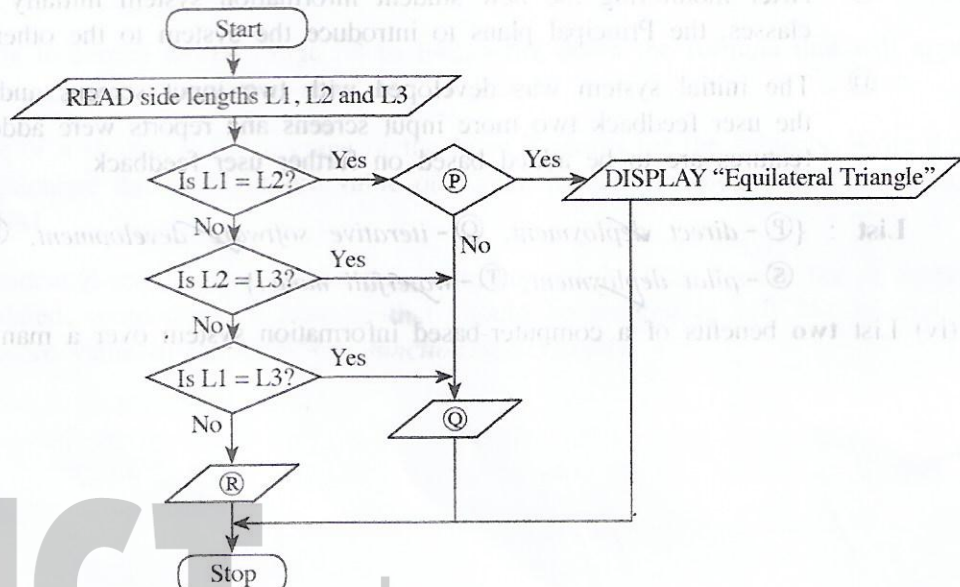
classes, the Principal plans to introduce the system to the other

(iii) The initial system was developed ... the user feedback two more input screens and reports were added ... be added based on further user feedback

List : {Ⓟ - direct deployment, Ⓠ - iterative software development, Ⓢ - pilot deployment, Ⓣ - waterfall model}

(iv) List two benefits of a computer-based information system over a manual

Start

READ side lengths L1, L2 and L3

Is L1 = L2?

Yes

Ⓟ

Yes

DISPLAY "Equilateral Triangle"

No

No

Is L2 = L3?

Yes

No

Is L1 = L3?

Yes

No

Ⓠ

Ⓡ

Stop

ICT